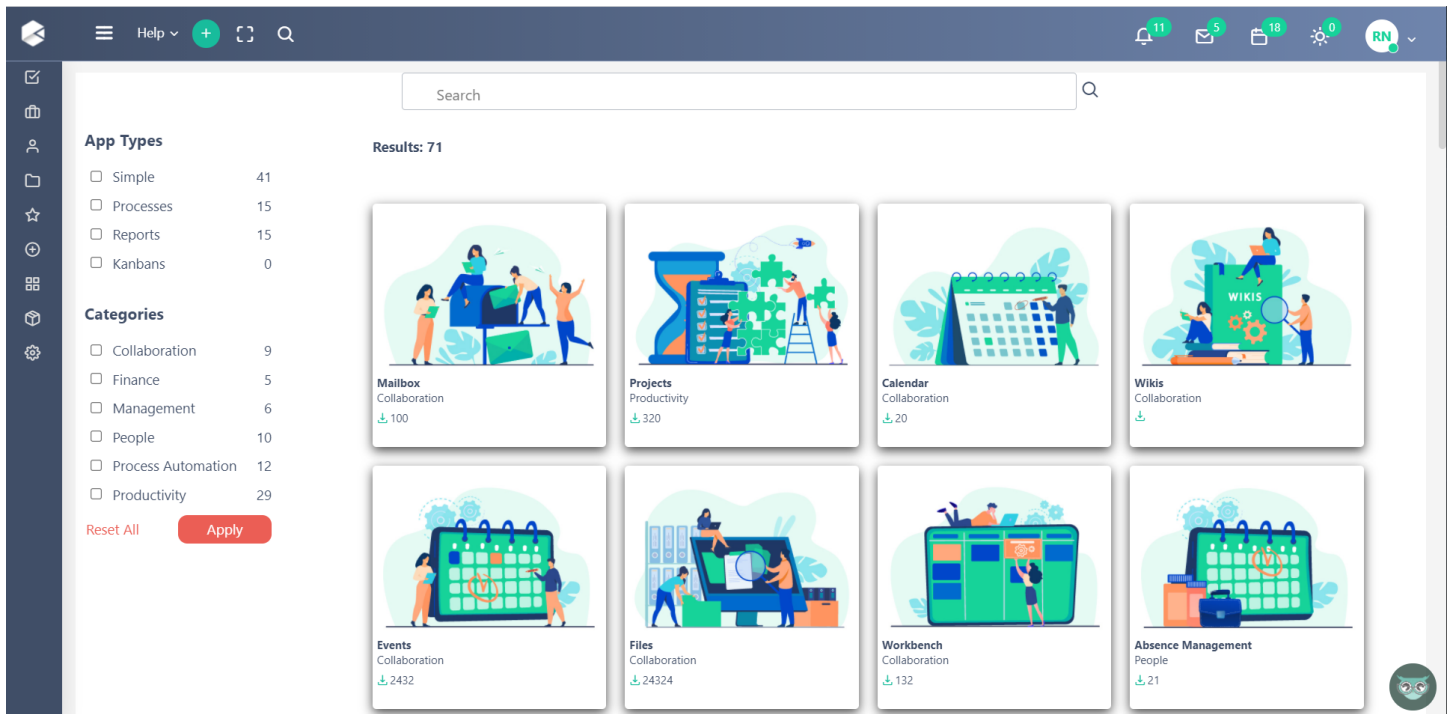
Help

11 5 18 0 RN

Search

App Types

Simple 41
Processes 15
Reports 15
Kanbans 0

Categories

Collaboration 9
Finance 5
Management 6
People 10
Process Automation 12
Productivity 29

Reset All Apply

Results: 71

WIKIS

Mailbox
Collaboration
100

Projects
Productivity
320

Calendar
Collaboration
20

Wikis
Collaboration

Events
Collaboration
2432

Files
Collaboration
24324

Workbench
Collaboration
132

Absence Management
People
21